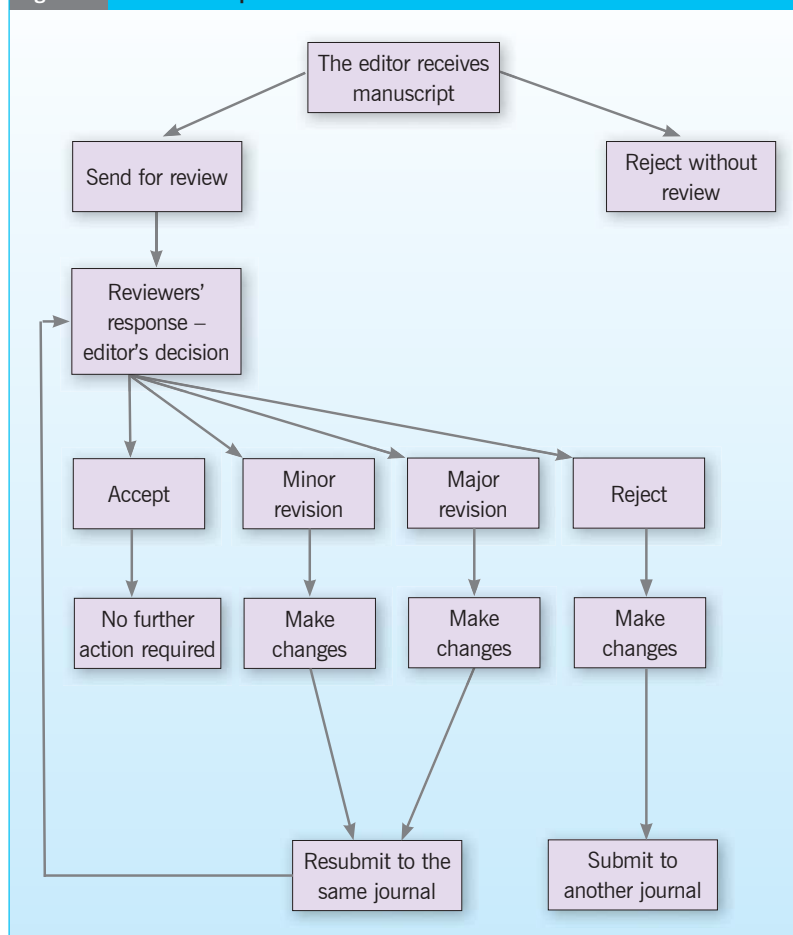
The editor receives manuscript

Send for review

Reject without review

Reviewers' response – editor's decision

Accept

Minor revision

Major revision

Reject

No further action required

Make changes

Make changes

Make changes

Resubmit to the same journal

Submit to another journal